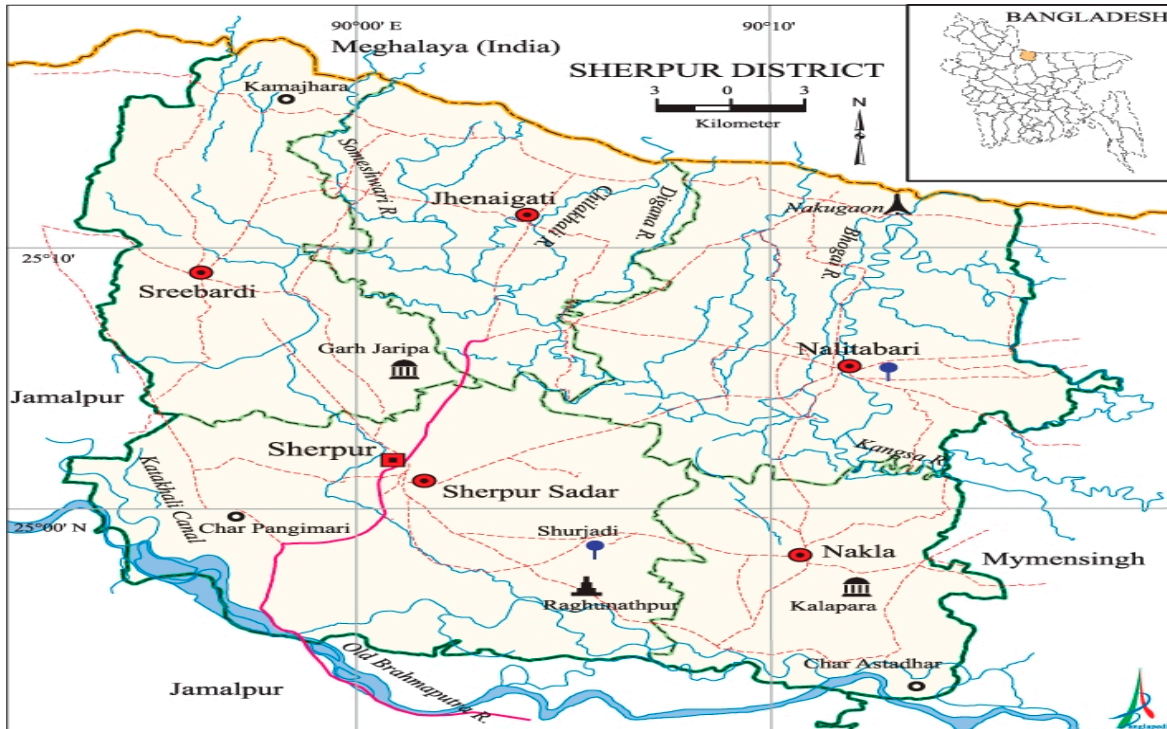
90°00' E
90°10'
Meghalaya (India)
BANGLADESH
SHERPUR DISTRICT
3 0 3
Kilometer
N
Kamajhara
Someshwari R.
Jhenaigati
Chillakhali R.
Digarna R.
Nakugaon
Bhogai R.
25°10'
Sreebardi
Maharshi R.
Garh Jaripa
Nalitabari
Jamalpur
Kangsa R.
Katakhali Canal
Sherpur
Sherpur Sadar
25°00' N
Char Pangimari
Shurjadi
Nakla
Mymensingh
Raghunathpur
Kalapara
Old Brahmaputra R.
Char Astadhar
Jamalpur